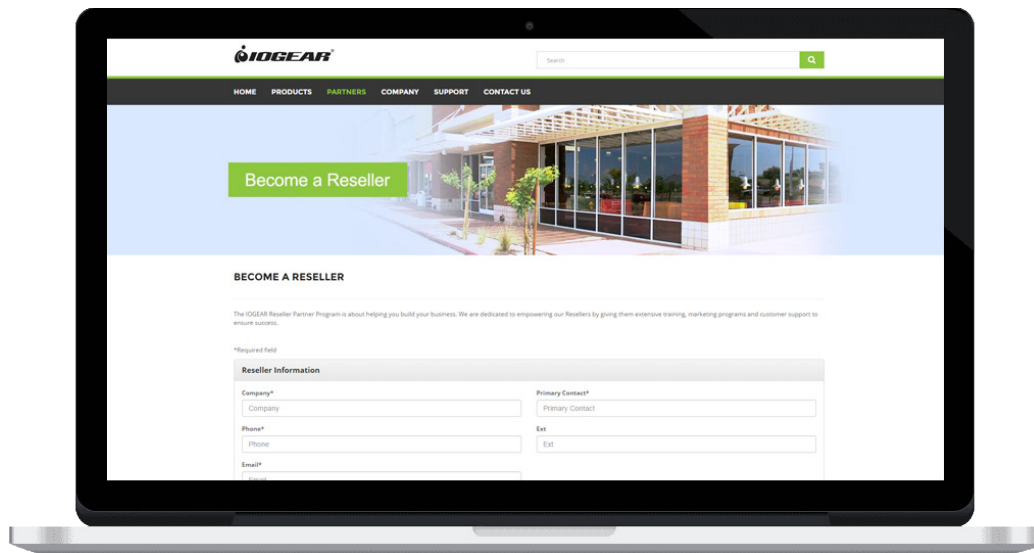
IOGEAR®

Search

HOME PRODUCTS PARTNERS COMPANY SUPPORT CONTACT US

Become a Reseller

BECOME A RESELLER

The IOGEAR Reseller Partner Program is about helping you build your business. We are dedicated to empowering our Resellers by giving them extensive training, marketing programs and customer support to ensure success.

*Required field

Reseller Information

Company*
Company

Primary Contact*
Primary Contact

Phone*
Phone

Ext
Ext

Email*
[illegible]